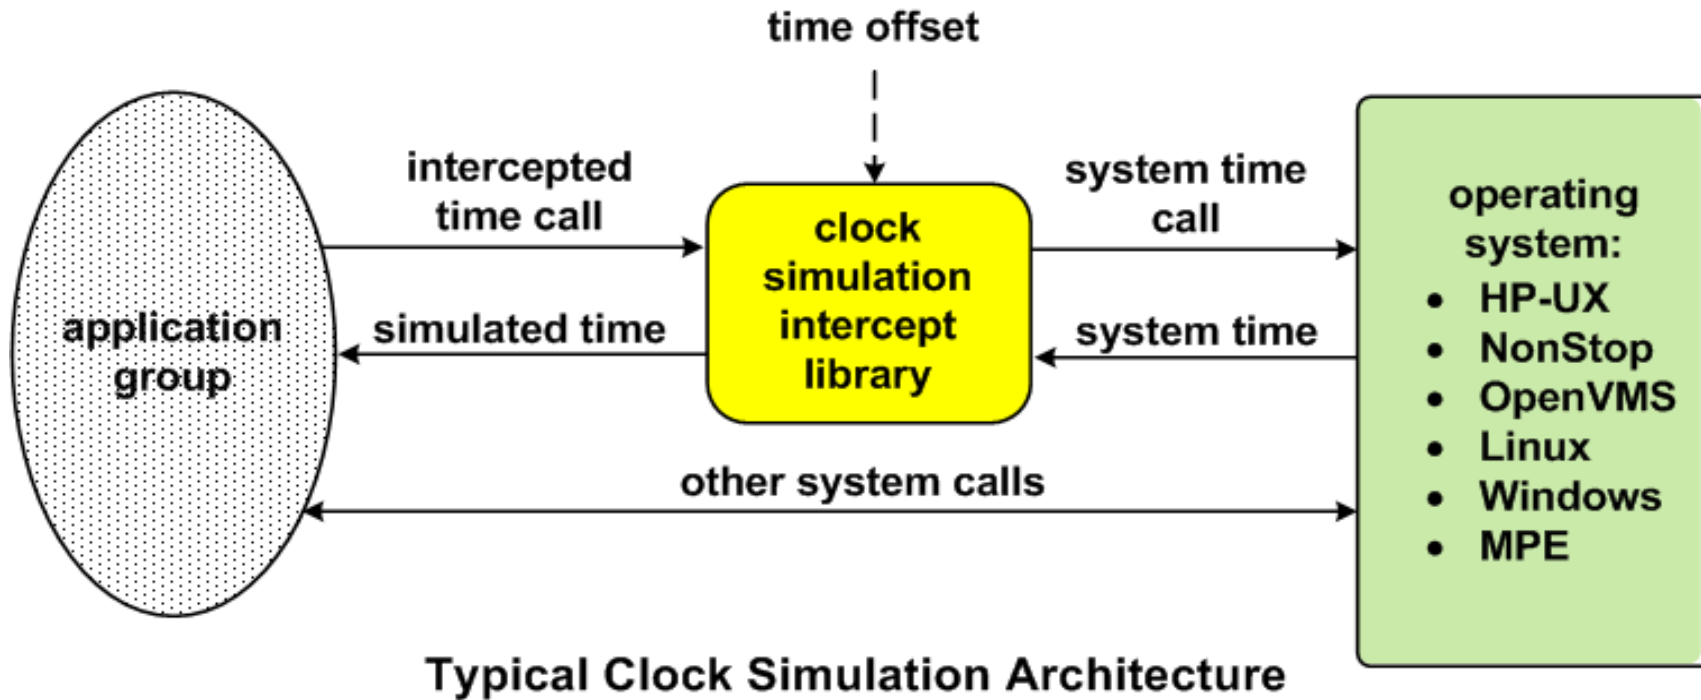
time offset

intercepted time call

system time call

application group

simulated time

clock simulation intercept library

system time

operating system:
- HP-UX
- NonStop
- OpenVMS
- Linux
- Windows
- MPE

other system calls

Typical Clock Simulation Architecture